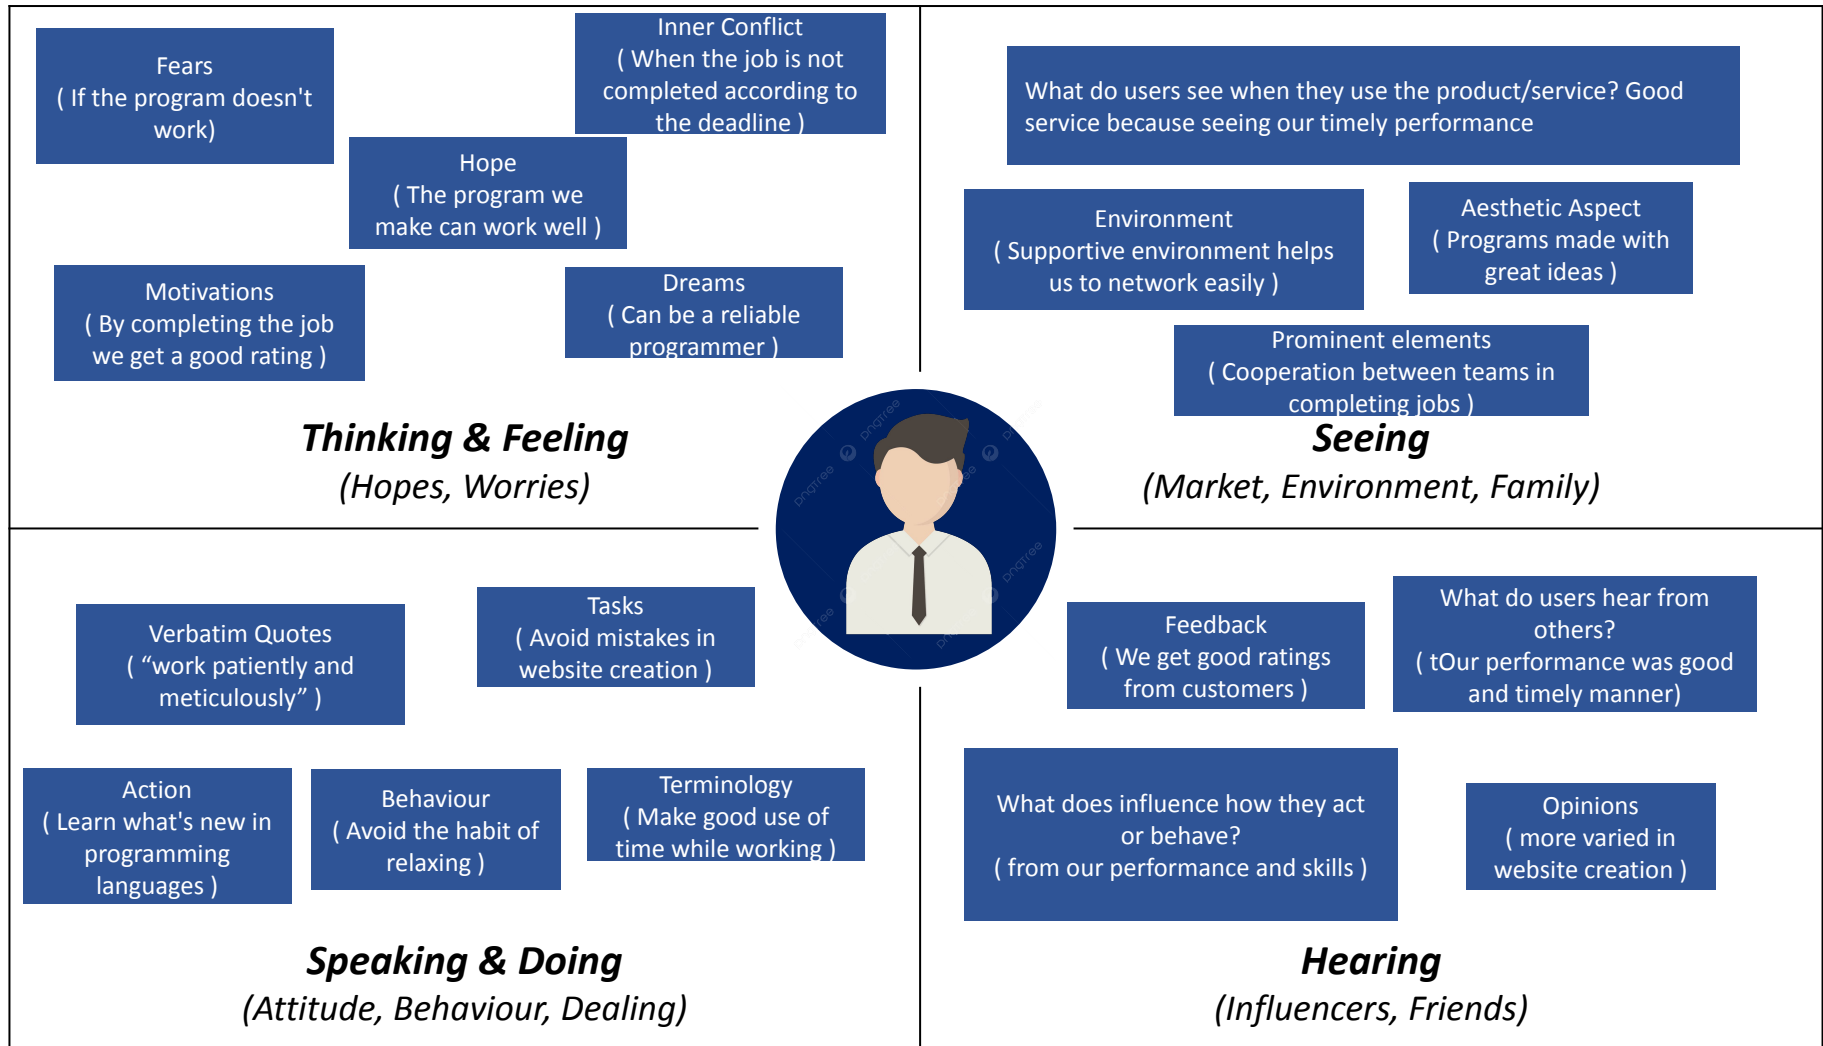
Fears
( If the program doesn't work)

Inner Conflict
( When the job is not completed according to the deadline )

Hope
( The program we make can work well )

Motivations
( By completing the job we get a good rating )

Dreams
( Can be a reliable programmer )

Thinking & Feeling
(Hopes, Worries)

What do users see when they use the product/service? Good service because seeing our timely performance

Environment
( Supportive environment helps us to network easily )

Aesthetic Aspect
( Programs made with great ideas )

Prominent elements
( Cooperation between teams in completing jobs )

Seeing
(Market, Environment, Family)

Verbatim Quotes
( “work patiently and meticulously” )

Tasks
( Avoid mistakes in website creation )

Action
( Learn what's new in programming languages )

Behaviour
( Avoid the habit of relaxing )

Terminology
( Make good use of time while working )

Speaking & Doing
(Attitude, Behaviour, Dealing)

Feedback
( We get good ratings from customers )

What do users hear from others?
( tOur performance was good and timely manner)

What does influence how they act or behave?
( from our performance and skills )

Opinions
( more varied in website creation )

Hearing
(Influencers, Friends)